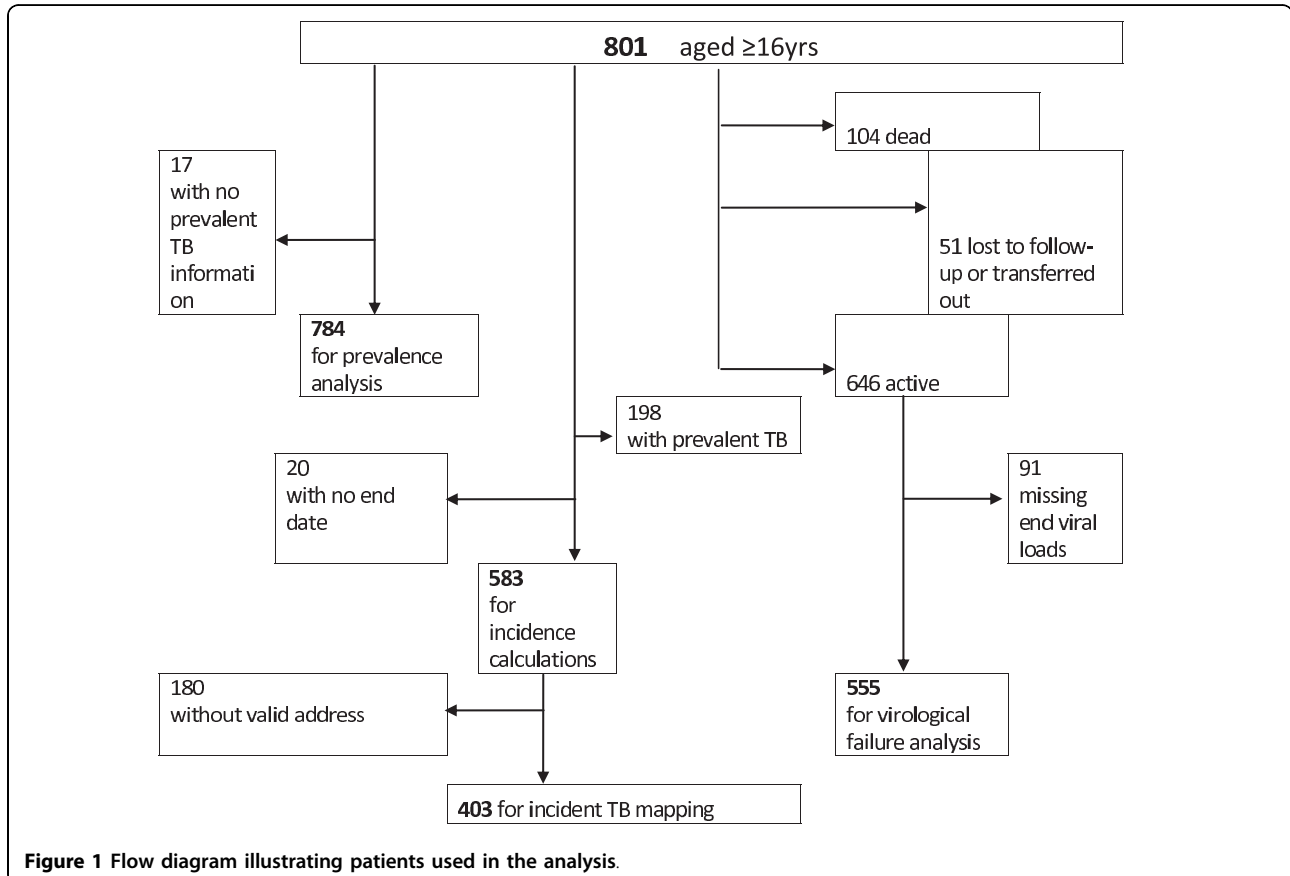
**801** aged ≥16yrs

17 with no prevalent TB informati on

**784** for prevalence analysis

104 dead

51 lost to follow-up or transferred out

646 active

198 with prevalent TB

20 with no end date

**583** for incidence calculations

91 missing end viral loads

180 without valid address

**555** for virological failure analysis

**403** for incident TB mapping

**Figure 1 Flow diagram illustrating patients used in the analysis**.